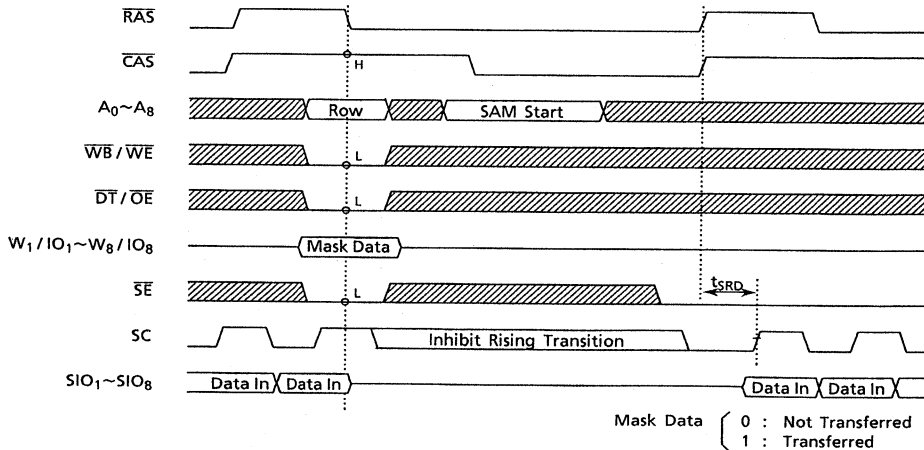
$\overline{RAS}$

$\overline{CAS}$

H

$A_0 \sim A_8$

Row

SAM Start

$\overline{WB}/\overline{WE}$

L

$\overline{DT}/\overline{OE}$

L

$W_1/IO_1 \sim W_8/IO_8$

Mask Data

$\overline{SE}$

L

$t_{SRD}$

SC

Inhibit Rising Transition

$SIO_1 \sim SIO_8$

Data In

Data In

Data In

Data In

Mask Data
0 : Not Transferred
1 : Transferred